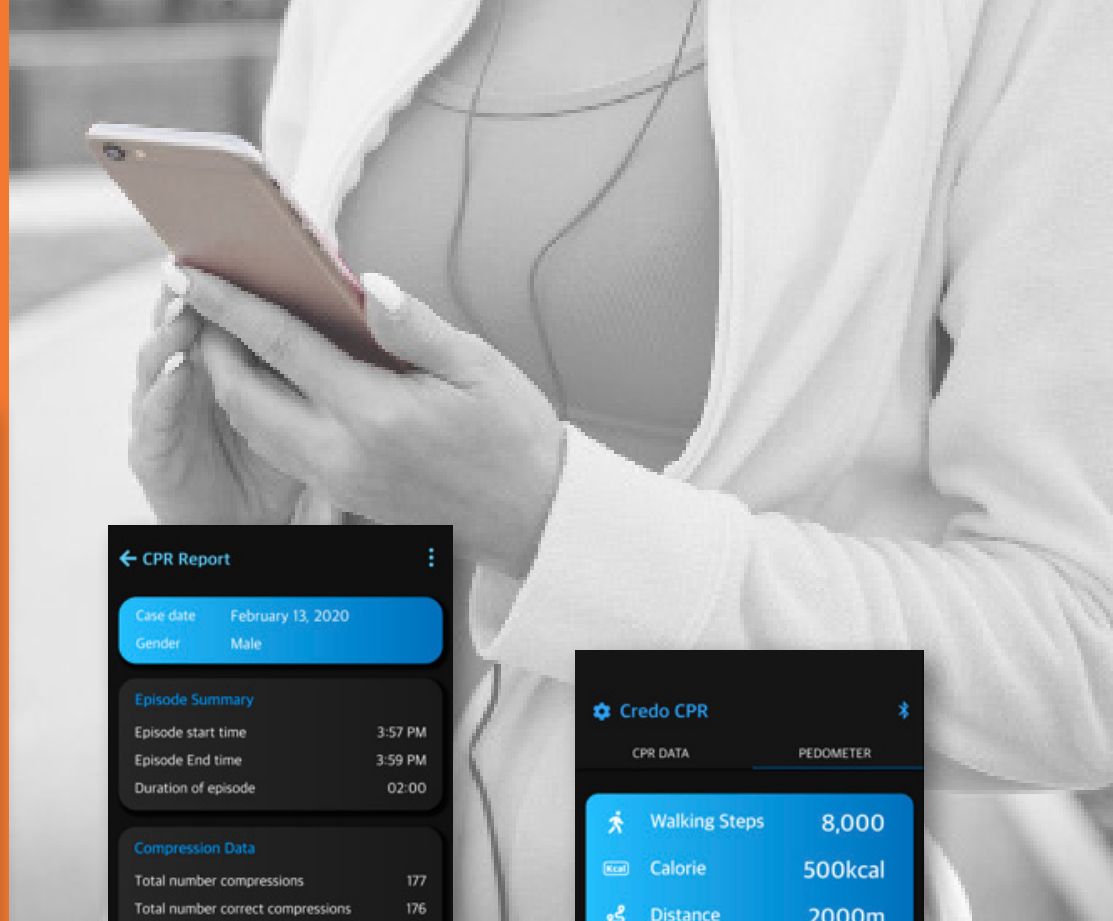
CPR Report

Case date February 13, 2020
Gender Male

Episode Summary
Episode start time 3:57 PM
Episode End time 3:59 PM
Duration of episode 02:00

Compression Data
Total number compressions 177
Total number correct compressions 176

Credo CPR

CPR DATA
PEDOMETER

Walking Steps 8,000
Kcal Calorie 500kcal
Distance 2000m